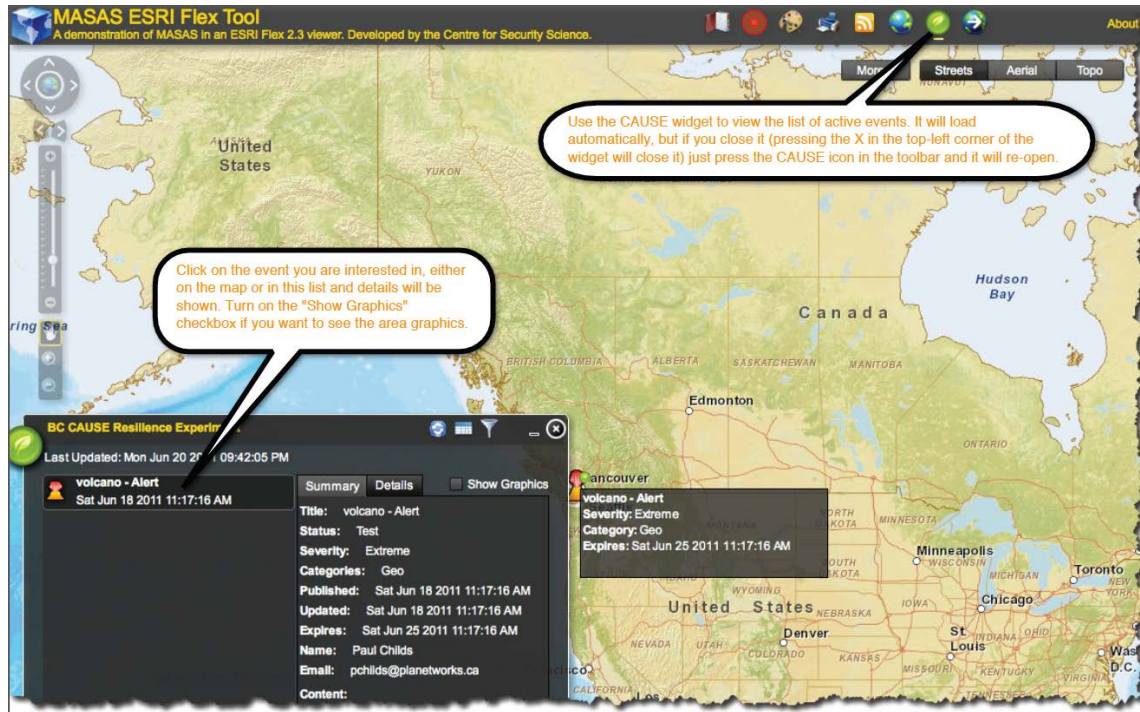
MASAS ESRI Flex Tool
A demonstration of MASAS in an ESRI Flex 2.3 viewer. Developed by the Centre for Security Science.

About

More Streets Aerial Topo

Use the CAUSE widget to view the list of active events. It will load automatically, but if you close it (pressing the X in the top-left corner of the widget will close it) just press the CAUSE icon in the toolbar and it will re-open.

Click on the event you are interested in, either on the map or in this list and details will be shown. Turn on the "Show Graphics" checkbox if you want to see the area graphics.

United States
YUKON
NUNAVUT
Hudson Bay
Canada
ring Sea
BRITISH COLUMBIA
ALBERTA
SASKATCHEWAN
MANITOBA
Edmonton
ONTARIO

BC CAUSE Resilience Experim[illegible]
Last Updated: Mon Jun 20 2011 09:42:05 PM
volcano - Alert
Sat Jun 18 2011 11:17:16 AM
Summary Details Show Graphics
Title: volcano - Alert
Status: Test
Severity: Extreme
Categories: Geo
Published: Sat Jun 18 2011 11:17:16 AM
Updated: Sat Jun 18 2011 11:17:16 AM
Expires: Sat Jun 25 2011 11:17:16 AM
Name: Paul Childs
Email: pchilds@planetworks.ca
Content:

ancouver
volcano - Alert
Severity: Extreme
Category: Geo
Expires: Sat Jun 25 2011 11:17:16 AM

MONTANA
NORTH DAKOTA
MINNESOTA
SOUTH DAKOTA
Minneapolis
WISCONSIN
MICHIGAN
Toronto
NEW YORK
WYOMING
United States
NEBRASKA
IOWA
Chicago
NEVADA
UTAH
Denver
COLORADO
KANSAS
St Louis
INDIANA
OHIO
MISSOURI
KENTUCKY
Was D.C.
VIRGINIA
CALIFORNIA
TENNESSEE
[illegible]isco